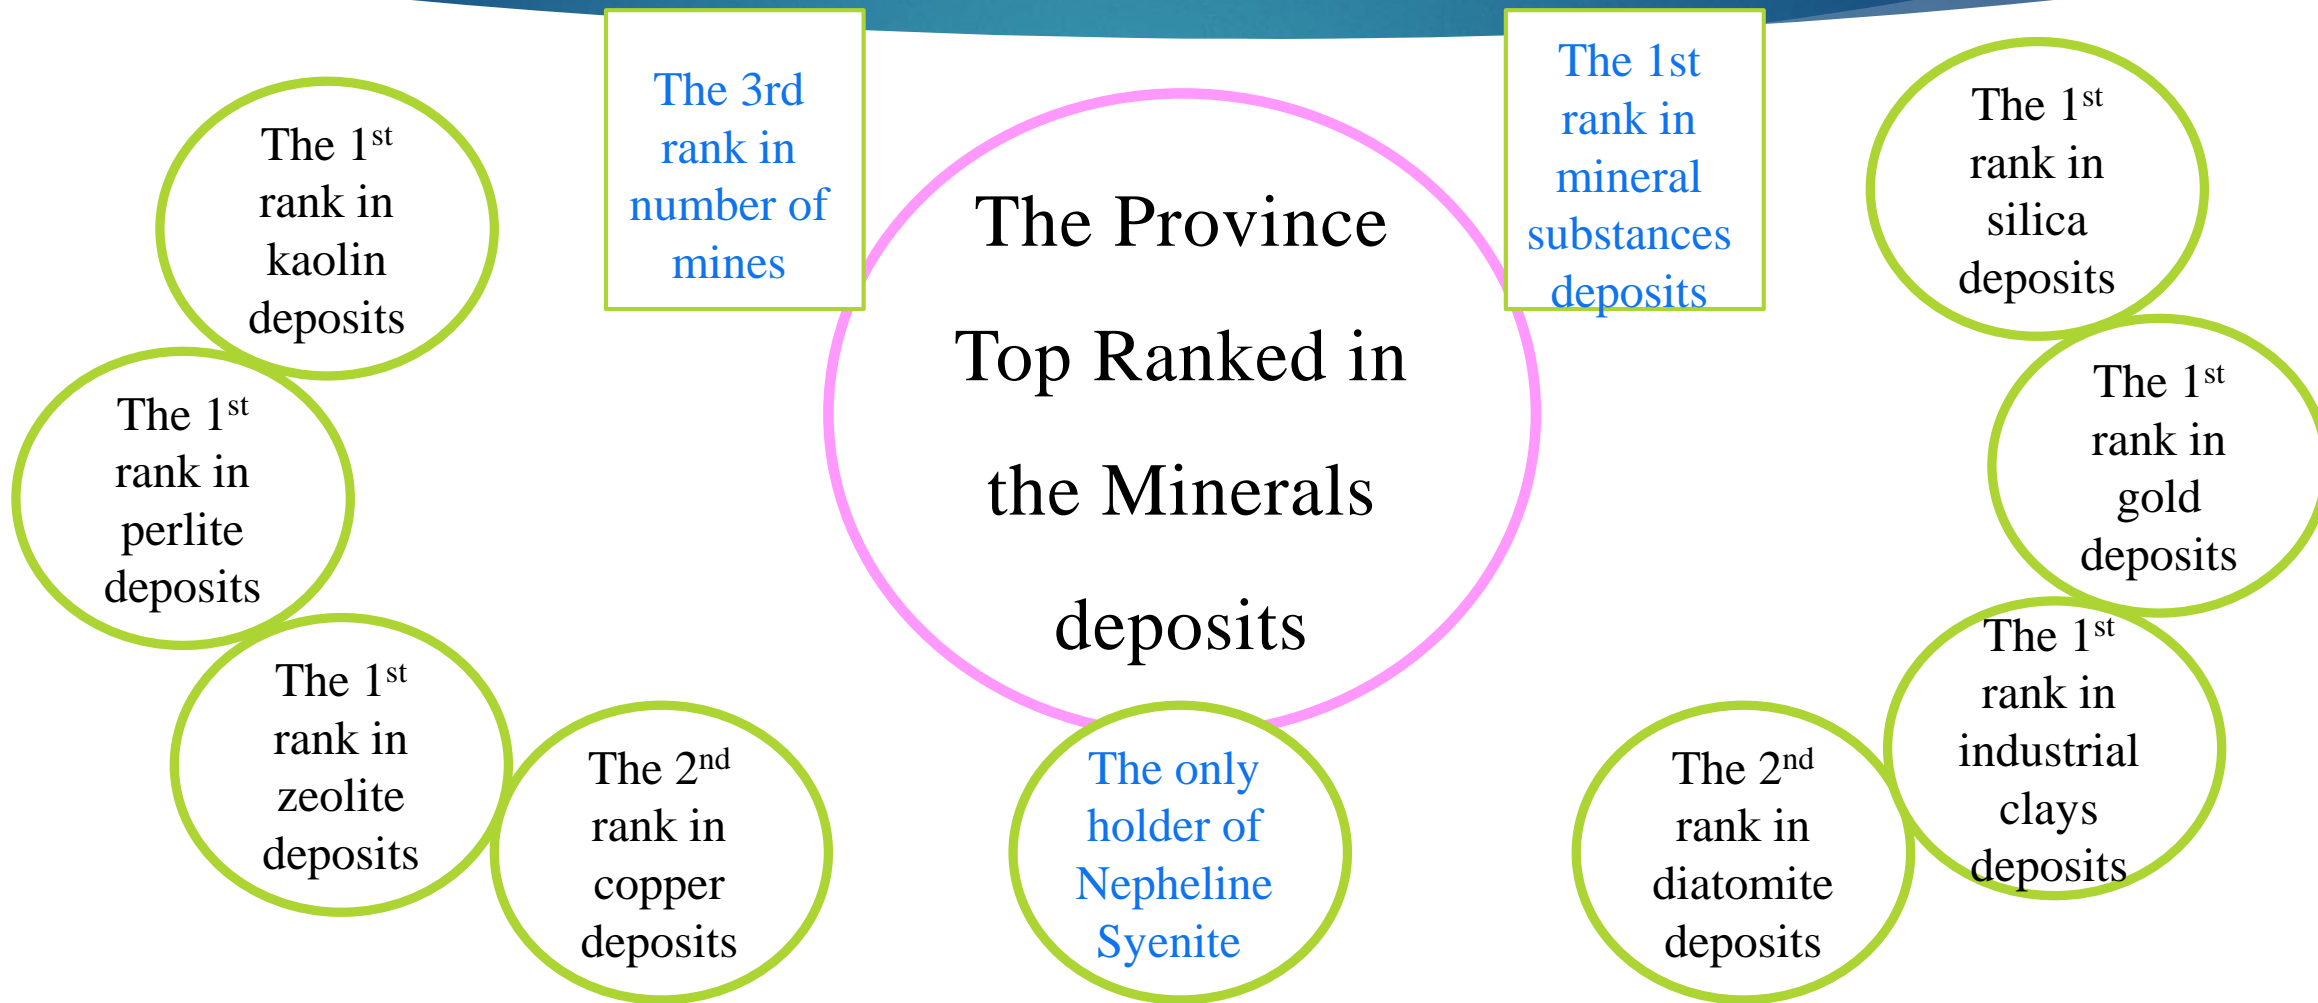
The Province Top Ranked in the Minerals deposits

The 3rd rank in number of mines

The 1st rank in mineral substances deposits

The 1$^{st}$ rank in kaolin deposits

The 1$^{st}$ rank in perlite deposits

The 1$^{st}$ rank in zeolite deposits

The 2$^{nd}$ rank in copper deposits

The only holder of Nepheline Syenite

The 2$^{nd}$ rank in diatomite deposits

The 1$^{st}$ rank in industrial clays deposits

The 1$^{st}$ rank in gold deposits

The 1$^{st}$ rank in silica deposits